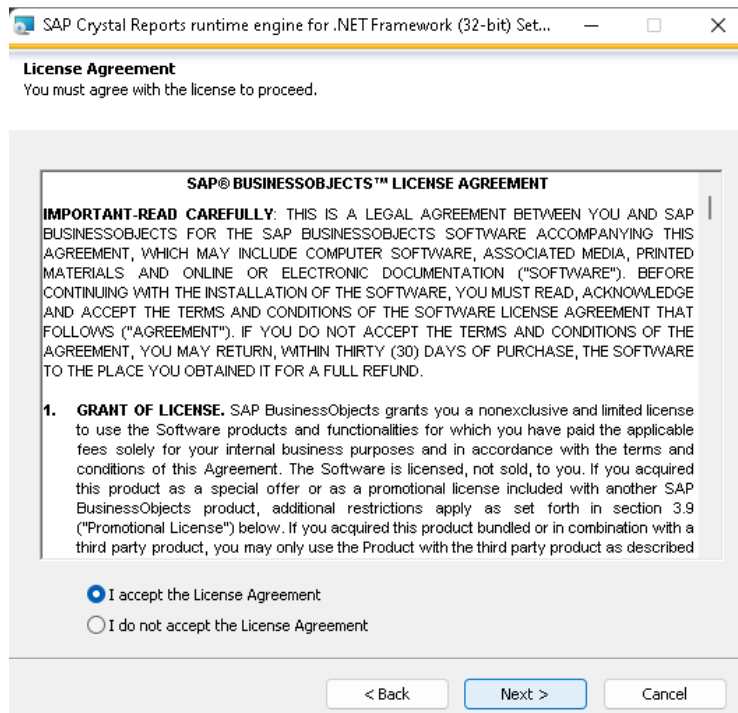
SAP Crystal Reports runtime engine for .NET Framework (32-bit) Set...

License Agreement
You must agree with the license to proceed.

SAP® BUSINESSOBJECTS™ LICENSE AGREEMENT

IMPORTANT-READ CAREFULLY: THIS IS A LEGAL AGREEMENT BETWEEN YOU AND SAP BUSINESSOBJECTS FOR THE SAP BUSINESSOBJECTS SOFTWARE ACCOMPANYING THIS AGREEMENT, WHICH MAY INCLUDE COMPUTER SOFTWARE, ASSOCIATED MEDIA, PRINTED MATERIALS AND ONLINE OR ELECTRONIC DOCUMENTATION ("SOFTWARE"). BEFORE CONTINUING WITH THE INSTALLATION OF THE SOFTWARE, YOU MUST READ, ACKNOWLEDGE AND ACCEPT THE TERMS AND CONDITIONS OF THE SOFTWARE LICENSE AGREEMENT THAT FOLLOWS ("AGREEMENT"). IF YOU DO NOT ACCEPT THE TERMS AND CONDITIONS OF THE AGREEMENT, YOU MAY RETURN, WITHIN THIRTY (30) DAYS OF PURCHASE, THE SOFTWARE TO THE PLACE YOU OBTAINED IT FOR A FULL REFUND.

1. GRANT OF LICENSE. SAP BusinessObjects grants you a nonexclusive and limited license to use the Software products and functionalities for which you have paid the applicable fees solely for your internal business purposes and in accordance with the terms and conditions of this Agreement. The Software is licensed, not sold, to you. If you acquired this product as a special offer or as a promotional license included with another SAP BusinessObjects product, additional restrictions apply as set forth in section 3.9 ("Promotional License") below. If you acquired this product bundled or in combination with a third party product, you may only use the Product with the third party product as described

I accept the License Agreement
I do not accept the License Agreement

< Back
Next >
Cancel